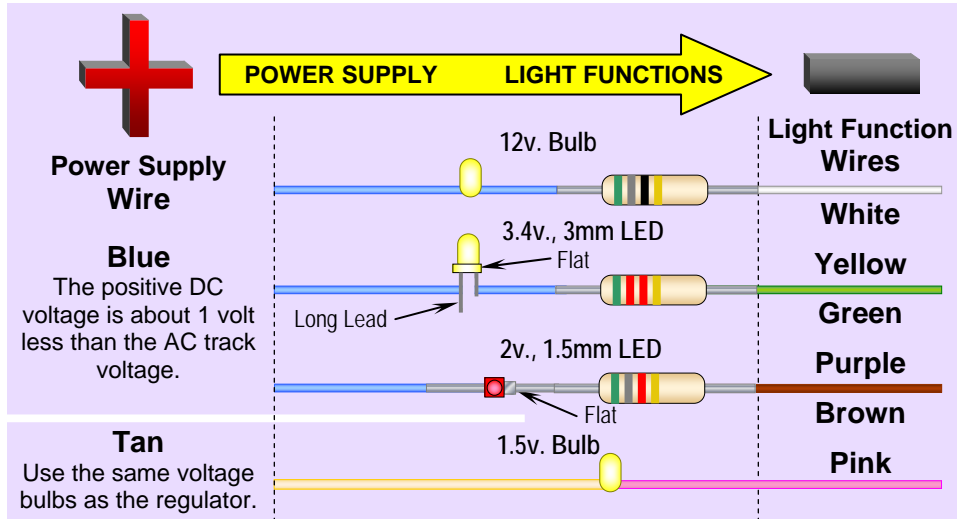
POWER SUPPLY LIGHT FUNCTIONS

Power Supply Wire

Light Function Wires

12v. Bulb

White

3.4v., 3mm LED

Flat

Yellow

Long Lead

Green

Blue
The positive DC voltage is about 1 volt less than the AC track voltage.

2v., 1.5mm LED

Purple

Flat

Brown

Tan
Use the same voltage bulbs as the regulator.

1.5v. Bulb

Pink